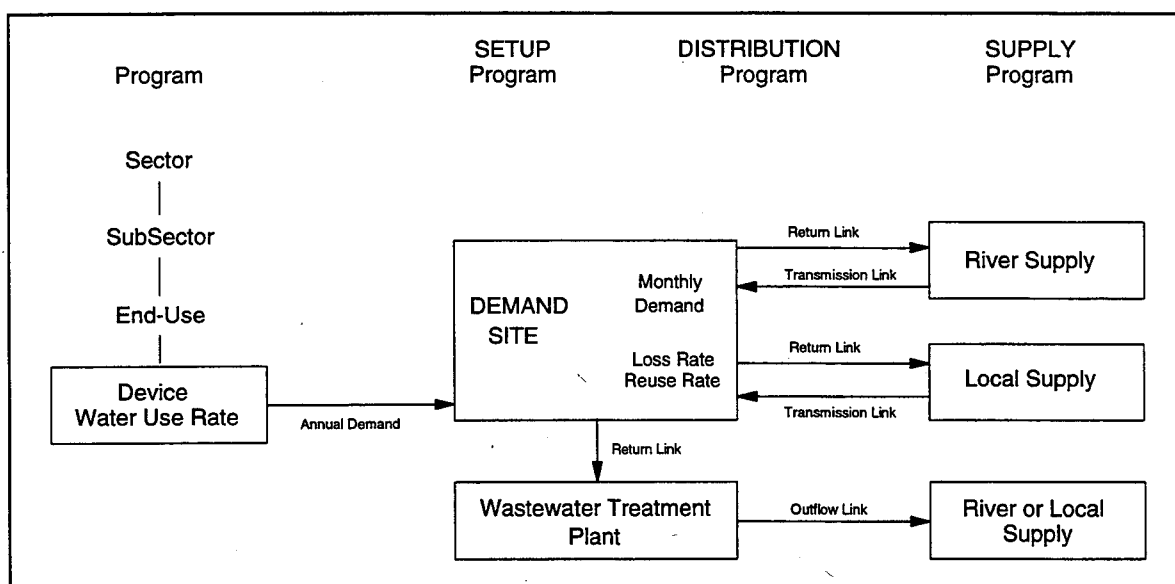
Program

SETUP Program

DISTRIBUTION Program

SUPPLY Program

Sector

SubSector

End-Use

Device Water Use Rate

Annual Demand

DEMAND SITE

Monthly Demand

Loss Rate Reuse Rate

Return Link

Transmission Link

River Supply

Return Link

Transmission Link

Local Supply

Return Link

Wastewater Treatment Plant

Outflow Link

River or Local Supply